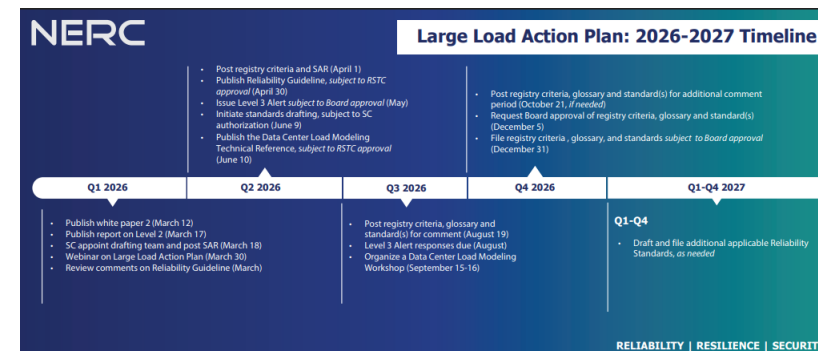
NERC

Large Load Action Plan: 2026-2027 Timeline

- Post registry criteria and SAR (April 1)
- Publish Reliability Guideline, *subject to RSTC approval* (April 30)
- Issue Level 3 Alert *subject to Board approval* (May)
- Initiate standards drafting, subject to SC authorization (June 9)
- Publish the Data Center Load Modeling Technical Reference, *subject to RSTC approval* (June 10)

- Post registry criteria, glossary and standard(s) for additional comment period (October 21, *if needed*)
- Request Board approval of registry criteria, glossary and standard(s) (December 5)
- File registry criteria , glossary, and standards *subject to Board approval* (December 31)

Q1 2026

Q2 2026

Q3 2026

Q4 2026

Q1-Q4 2027

- Publish white paper 2 (March 12)
- Publish report on Level 2 (March 17)
- SC appoint drafting team and post SAR (March 18)
- Webinar on Large Load Action Plan (March 30)
- Review comments on Reliability Guideline (March)

- Post registry criteria, glossary and standard(s) for comment (August 19)
- Level 3 Alert responses due (August)
- Organize a Data Center Load Modeling Workshop (September 15-16)

Q1-Q4

- Draft and file additional applicable Reliability Standards, *as needed*

RELIABILITY | RESILIENCE | SECURIT